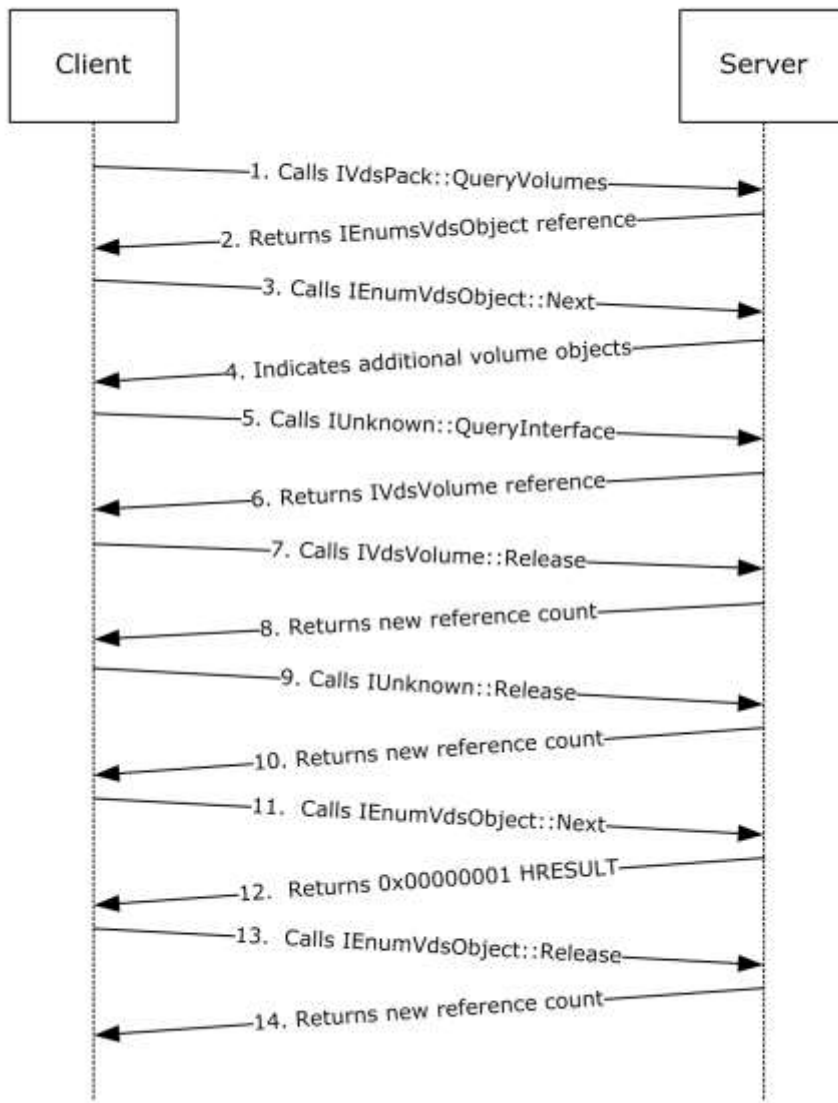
Client

Server

1. Calls IVdsPack::QueryVolumes

2. Returns IEnumsVdsObject reference

3. Calls IEnumVdsObject::Next

4. Indicates additional volume objects

5. Calls IUnknown::QueryInterface

6. Returns IVdsVolume reference

7. Calls IVdsVolume::Release

8. Returns new reference count

9. Calls IUnknown::Release

10. Returns new reference count

11. Calls IEnumVdsObject::Next

12. Returns 0x00000001 HRESULT

13. Calls IEnumVdsObject::Release

14. Returns new reference count